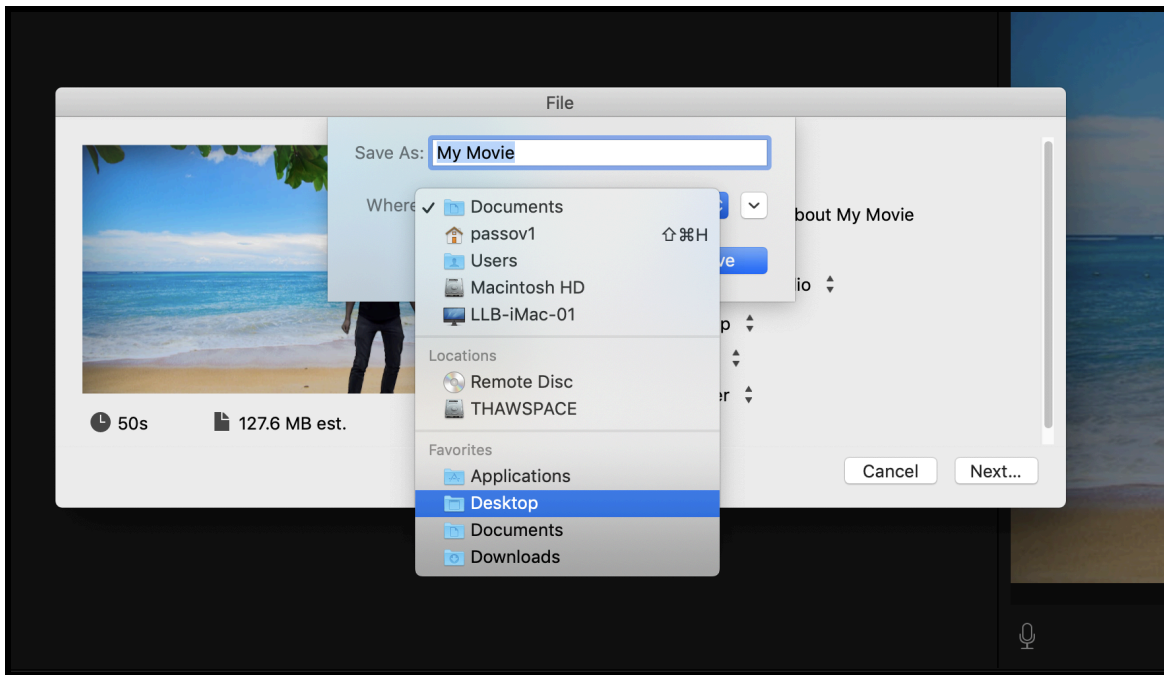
File

Save As: My Movie

Where ✓ Documents
passov1 ⇧⌘H
Users
Macintosh HD
LLB-iMac-01
Locations
Remote Disc
THAWSPACE
Favorites
Applications
Desktop
Documents
Downloads

bout My Movie
ve
io
p
er

50s
127.6 MB est.

Cancel
Next...